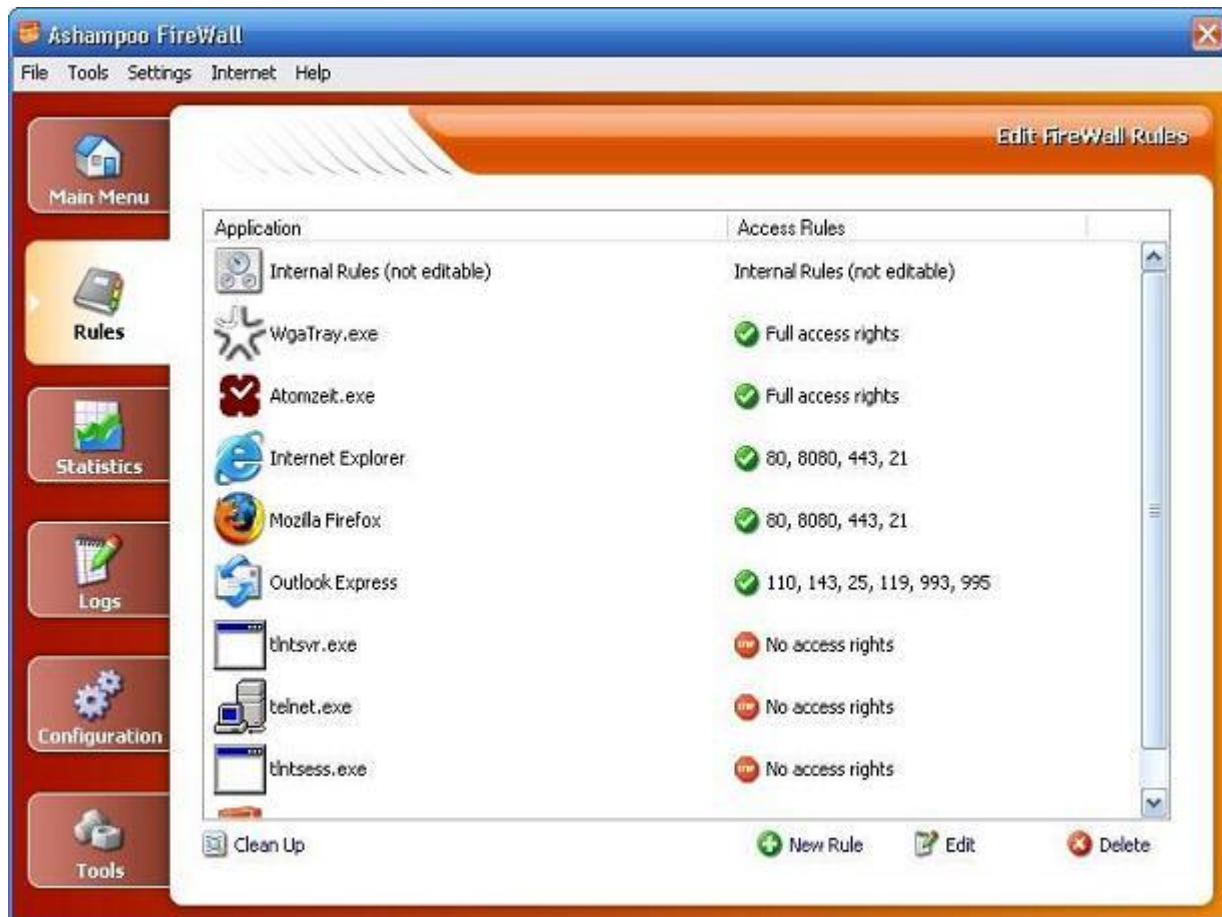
Ashampoo FireWall

File Tools Settings Internet Help

Main Menu

Rules

Statistics

Logs

Configuration

Tools

Edit FireWall Rules

| Application | Access Rules |
|---|---|
| Internal Rules (not editable) | Internal Rules (not editable) |
| WgaTray.exe | Full access rights |
| Atomzeit.exe | Full access rights |
| Internet Explorer | 80, 8080, 443, 21 |
| Mozilla Firefox | 80, 8080, 443, 21 |
| Outlook Express | 110, 143, 25, 119, 993, 995 |
| tlntsvr.exe | No access rights |
| telnet.exe | No access rights |
| tlntsess.exe | No access rights |

Clean Up

New Rule

Edit

Delete